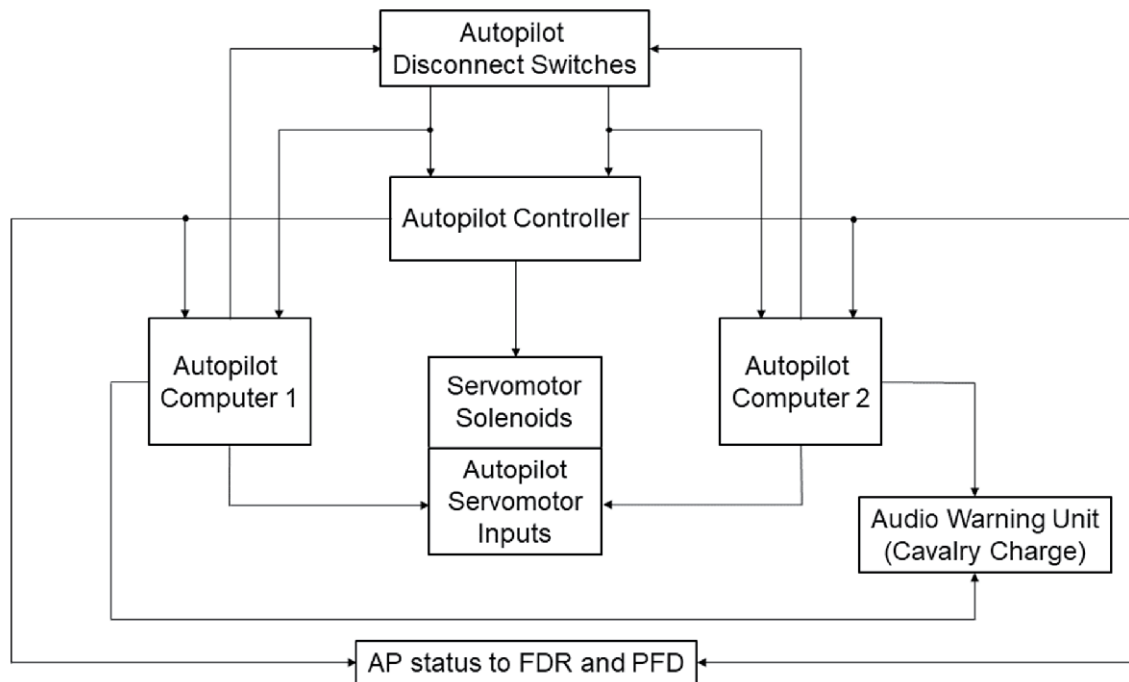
Autopilot Disconnect Switches

Autopilot Controller

Autopilot Computer 1

Servomotor Solenoids

Autopilot Servomotor Inputs

Autopilot Computer 2

Audio Warning Unit (Cavalry Charge)

AP status to FDR and PFD